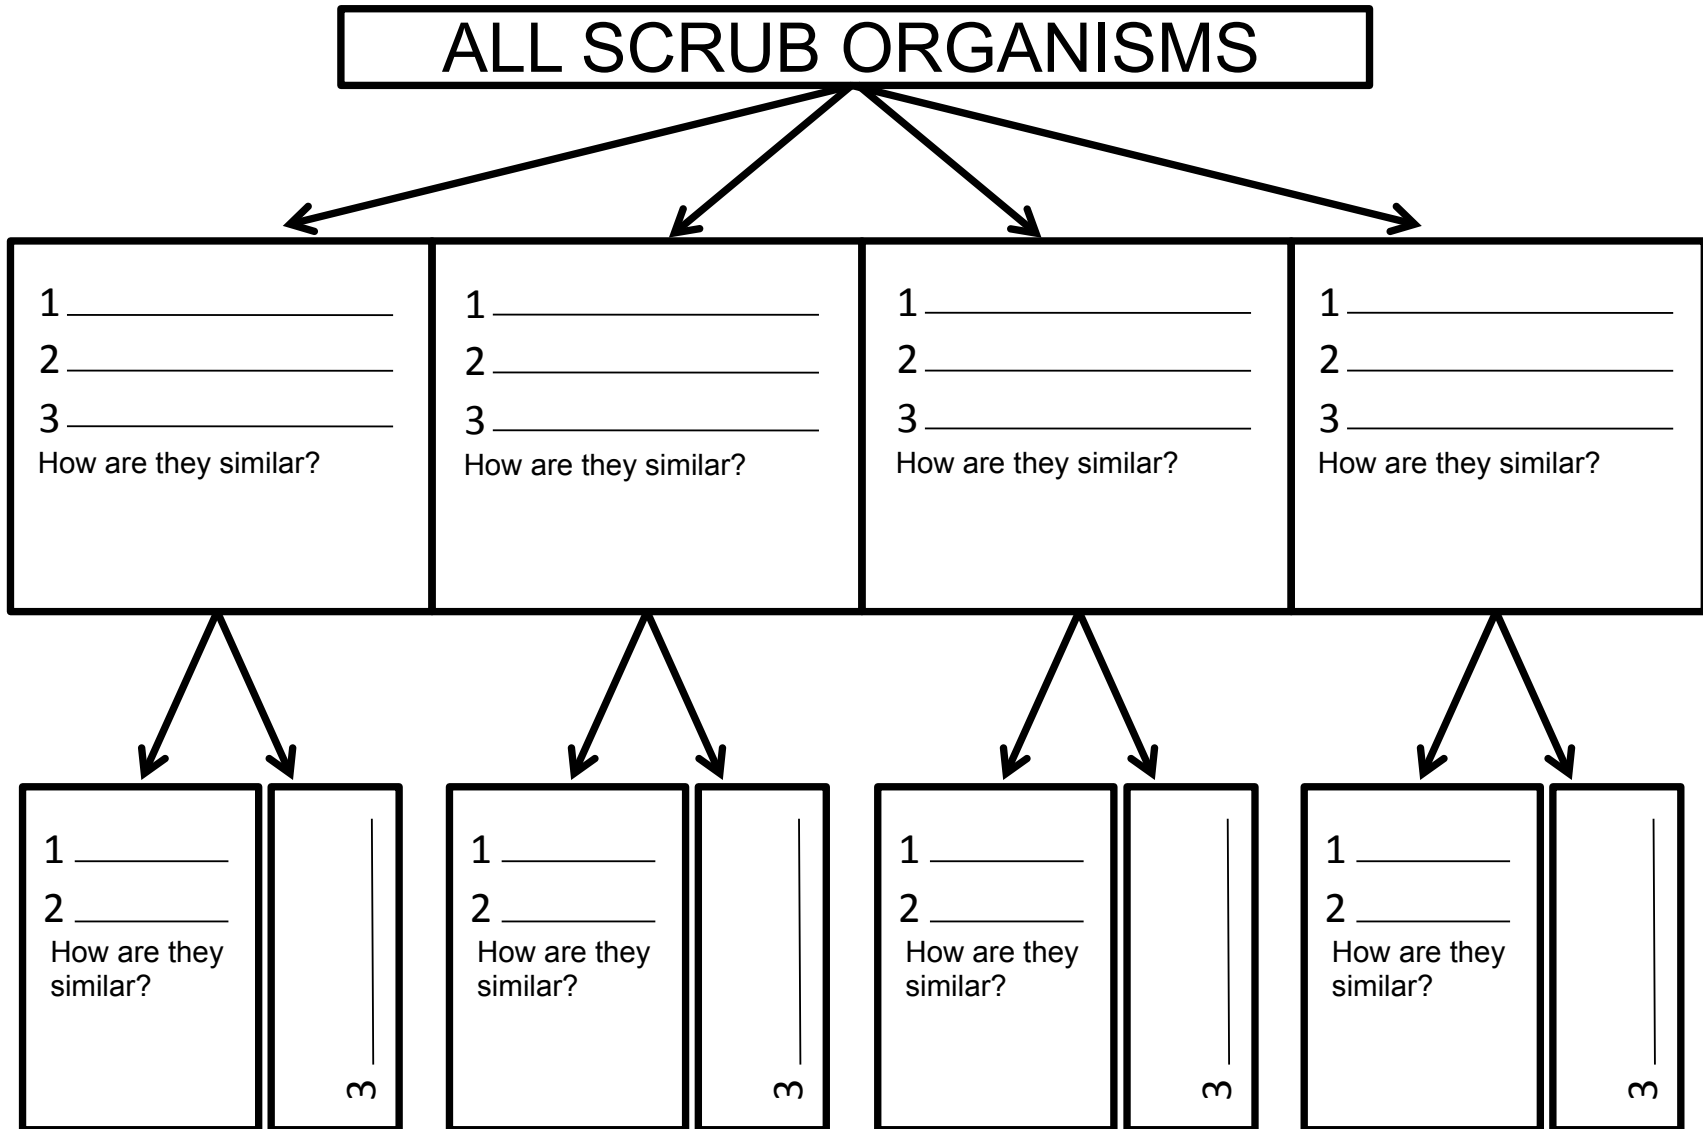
ALL SCRUB ORGANISMS

1 ______
2 ______
3 ______
How are they similar?

1 ______
2 ______
3 ______
How are they similar?

1 ______
2 ______
3 ______
How are they similar?

1 ______
2 ______
3 ______
How are they similar?

1 ______
2 ______
How are they similar?

3 ______

1 ______
2 ______
How are they similar?

3 ______

1 ______
2 ______
How are they similar?

3 ______

1 ______
2 ______
How are they similar?

3 ______